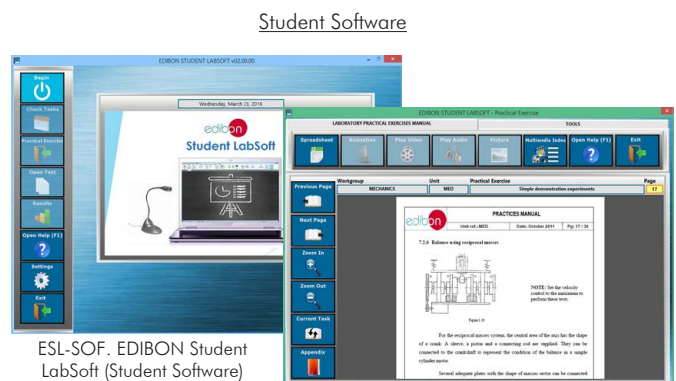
Student Software

EDIBON STUDENT LABSOFT v02.00.00

Begin

Check Tasks

Practical Exercise

Open Test

Results

Open Help (F1)

Settings

Exit

Wednesday, March 23, 2016

edibon

Student LabSoft

EDIBON STUDENT LABSOFT - Practical Exercise

LABORATORY PRACTICAL EXERCISES MANUAL

TOOLS

Spreadsheet

Animation

Play Video

Play Audio

Picture

Multimedia Index

Open Help (F1)

Exit

Previous Page

Next Page

Zoom In

Zoom Out

Current Task

Appendix

| Workgroup | Unit | Practical Exercise | Page |
|---|---|---|---|
| MECHANICS | MED | Simple demonstration experiments | 17 |

edibon

PRACTICES MANUAL

Unit ref.: MED

Date: October 2011

Pg: 17 / 36

7.2.6 Balance using reciprocal masses

NOTE: Set the velocity control to the maximum to perform these tests.

Figure 7.10

For the reciprocal masses system, the central axis of the axis has the shape of a crank. A sleeve, a piston and a connecting rod are supplied. They can be connected to the crankshaft to represent the condition of the balance in a simple cylinder motor.

Several adequate plates with the shape of masses sector can be connected

ESL-SOF. EDIBON Student LabSoft (Student Software)